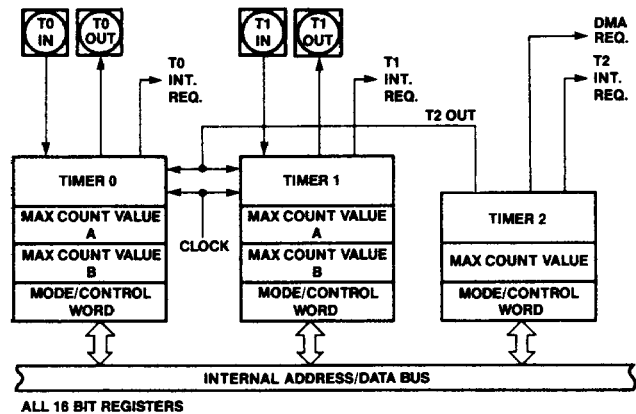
T0 IN
T0 OUT
T0 INT. REQ.
T1 IN
T1 OUT
T1 INT. REQ.
DMA REQ.
T2 INT. REQ.
T2 OUT
TIMER 0
MAX COUNT VALUE A
MAX COUNT VALUE B
MODE/CONTROL WORD
CLOCK
TIMER 1
MAX COUNT VALUE A
MAX COUNT VALUE B
MODE/CONTROL WORD
TIMER 2
MAX COUNT VALUE
MODE/CONTROL WORD
INTERNAL ADDRESS/DATA BUS
ALL 16 BIT REGISTERS